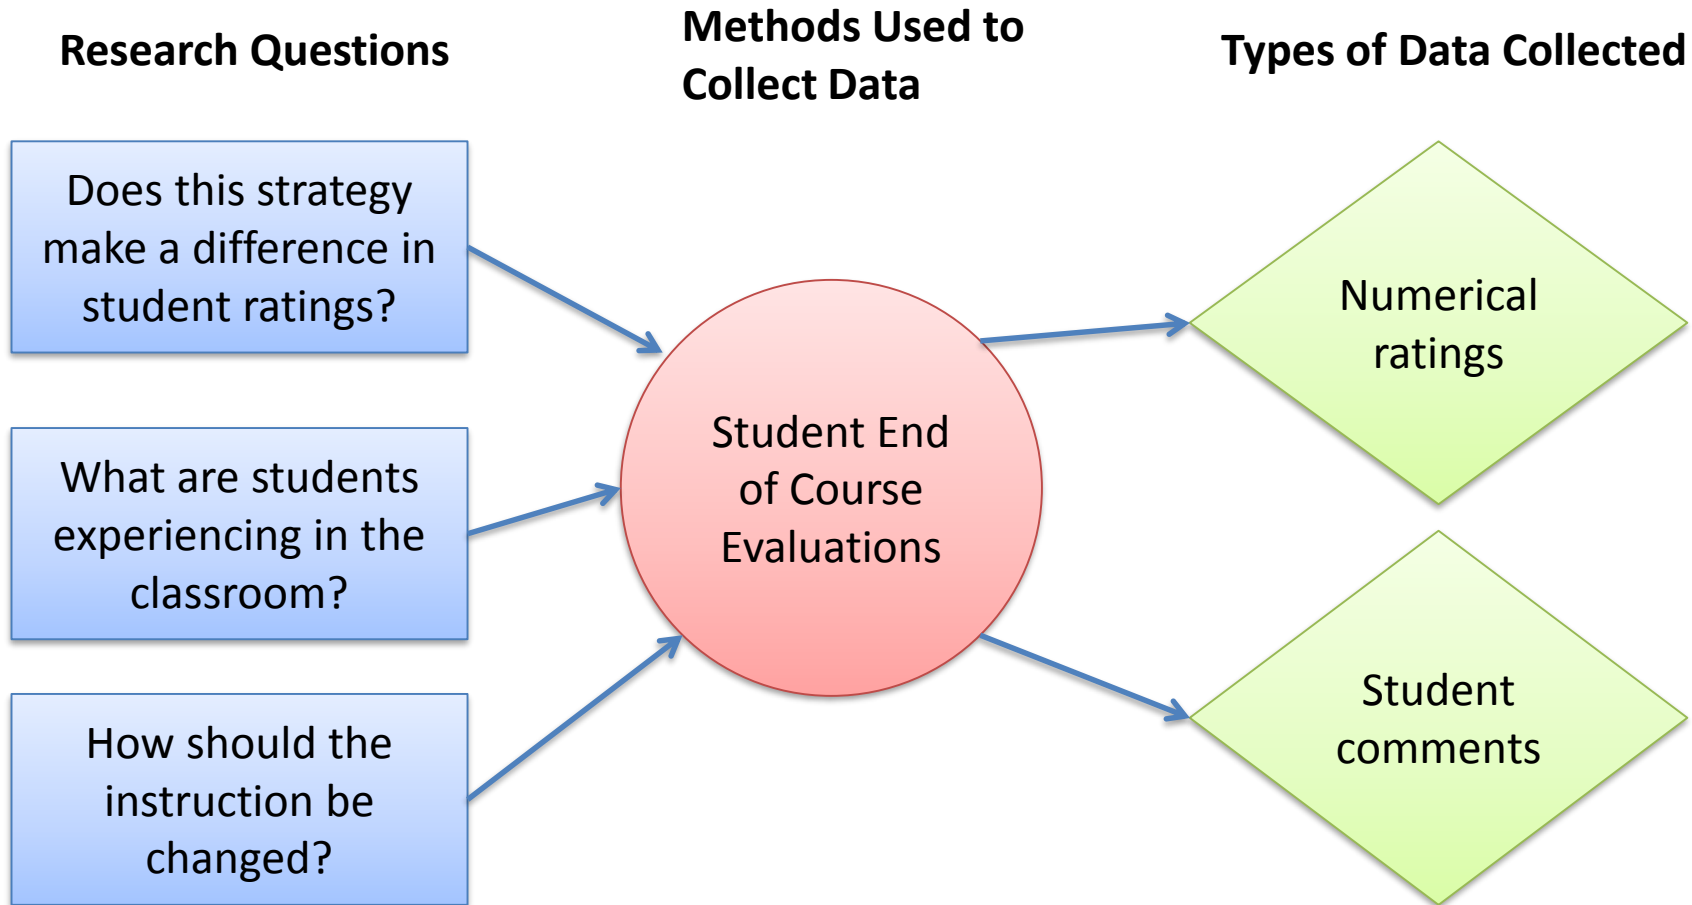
Research Questions

Methods Used to Collect Data

Types of Data Collected

Does this strategy make a difference in student ratings?

What are students experiencing in the classroom?

How should the instruction be changed?

Student End of Course Evaluations

Numerical ratings

Student comments